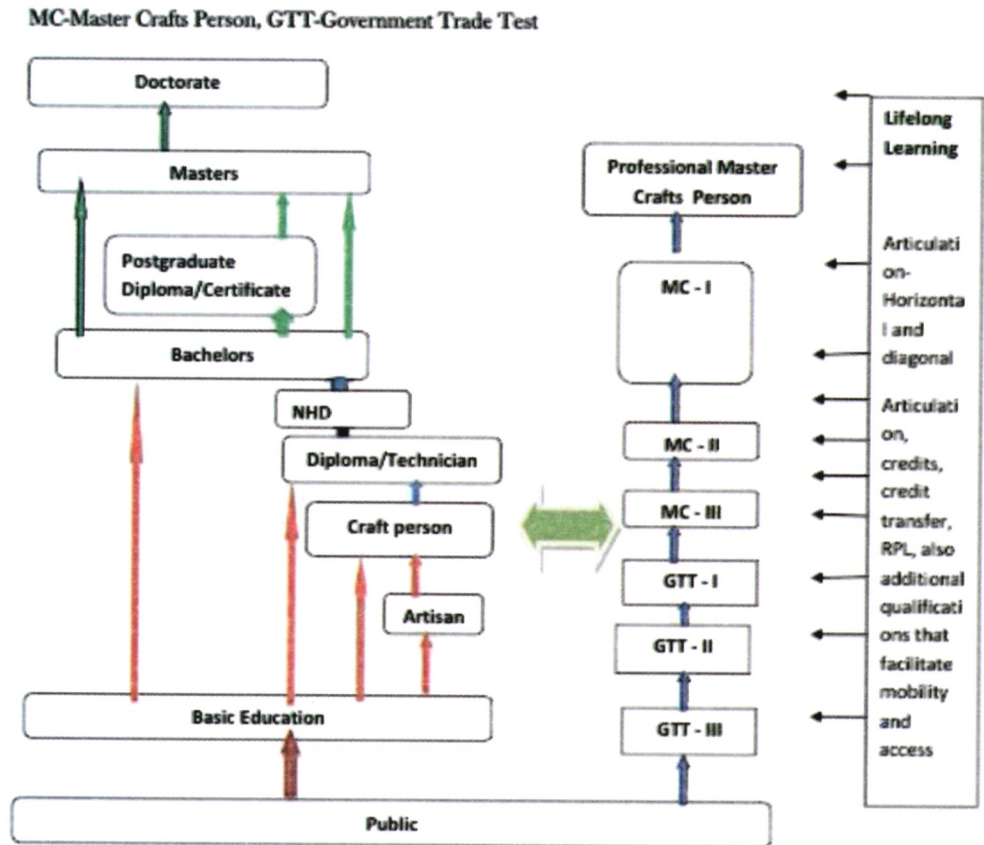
MC-Master Crafts Person, GTT-Government Trade Test

Doctorate

Masters

Postgraduate Diploma/Certificate

Bachelors

NHD

Diploma/Technician

Craft person

Artisan

Basic Education

Public

Professional Master Crafts Person

MC - I

MC - II

MC - III

GTT - I

GTT - II

GTT - III

Lifelong Learning

Articulation-Horizontal and diagonal

Articulation, credits, credit transfer, RPL, also additional qualifications that facilitate mobility and access